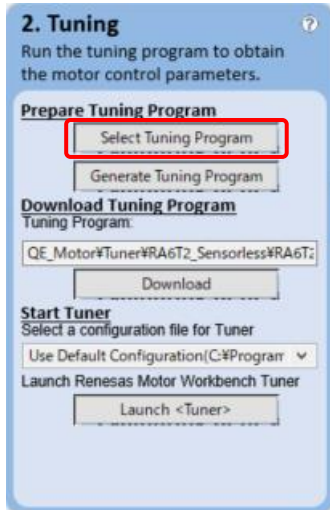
2. Tuning

?

Run the tuning program to obtain the motor control parameters.

Prepare Tuning Program

Select Tuning Program

Generate Tuning Program

Download Tuning Program

Tuning Program:

QE_Motor¥Tuner¥RA6T2_Sensorless¥RA6T2

Download

Start Tuner

Select a configuration file for Tuner

Use Default Configuration(C:¥Program

Launch Renesas Motor Workbench Tuner

Launch <Tuner>